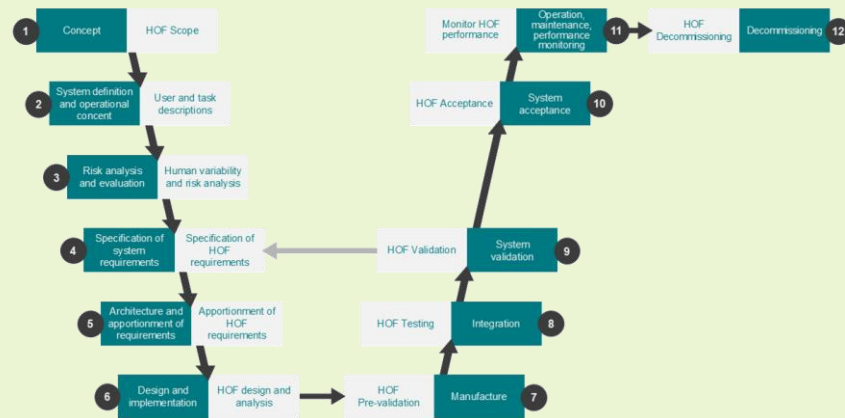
1 Concept HOF Scope

2 System definition and operational concent User and task descriptions

3 Risk analysis and evaluation Human variability and risk analysis

4 Specification of system requirements Specification of HOF requirements

5 Architecture and apportionment of requirements Apportionment of HOF requirements

6 Design and implementation HOF design and analysis

HOF Pre-validation Manufacture 7

HOF Testing Integration 8

HOF Validation System validation 9

HOF Acceptance System acceptance 10

Monitor HOF performance Operation, maintenance, performance monitoring 11

HOF Decommissioning Decommissioning 12